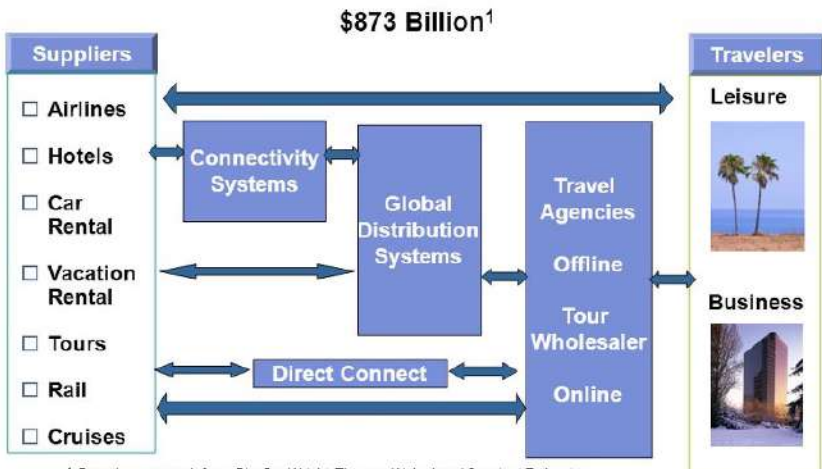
$873 Billion$^1$

Suppliers

☐ Airlines

☐ Hotels

☐ Car Rental

☐ Vacation Rental

☐ Tours

☐ Rail

☐ Cruises

Connectivity Systems

Global Distribution Systems

Direct Connect

Travel Agencies

Offline

Tour Wholesaler

Online

Travelers

Leisure

Business

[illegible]